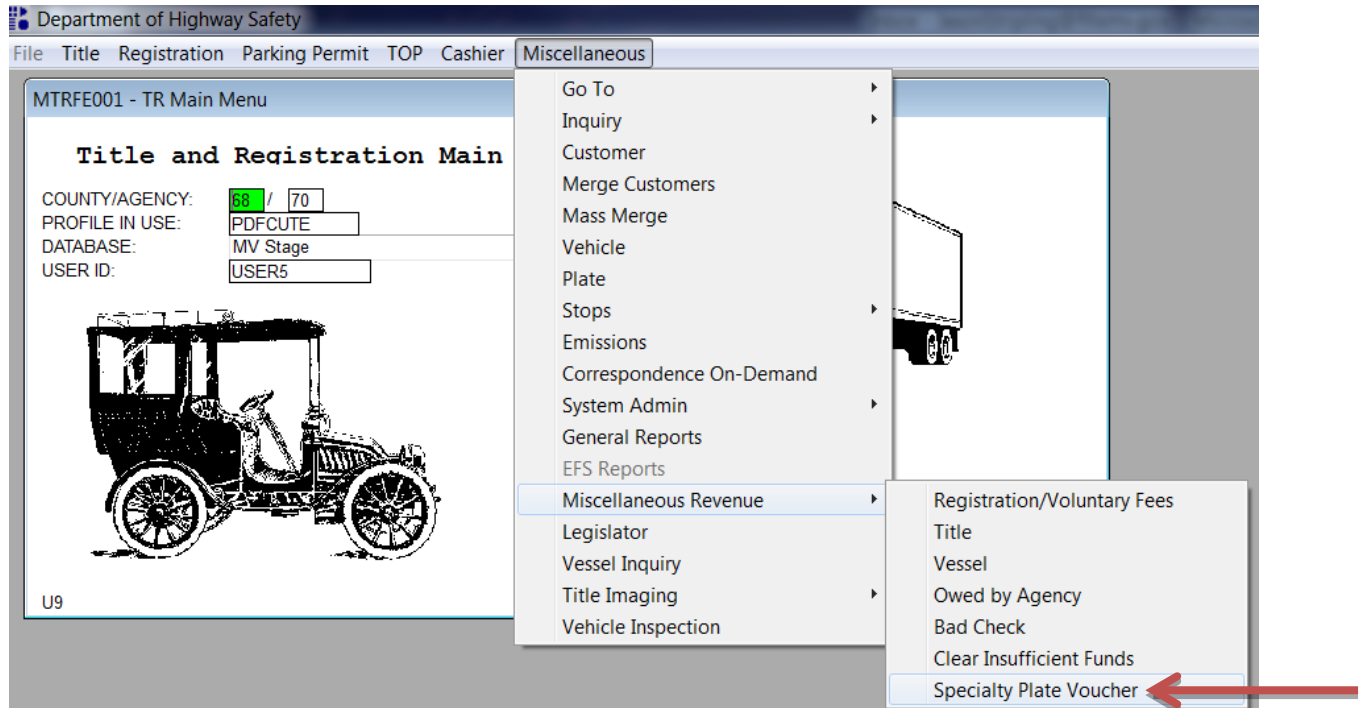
Department of Highway Safety

File Title Registration Parking Permit TOP Cashier Miscellaneous

MTRFE001 - TR Main Menu

Title and Registration Main

COUNTY/AGENCY: 68 / 70
PROFILE IN USE: PDFCUTE
DATABASE: MV Stage
USER ID: USER5

U9

Go To
Inquiry
Customer
Merge Customers
Mass Merge
Vehicle
Plate
Stops
Emissions
Correspondence On-Demand
System Admin
General Reports
EFS Reports
Miscellaneous Revenue
Legislator
Vessel Inquiry
Title Imaging
Vehicle Inspection

Registration/Voluntary Fees
Title
Vessel
Owed by Agency
Bad Check
Clear Insufficient Funds
Specialty Plate Voucher